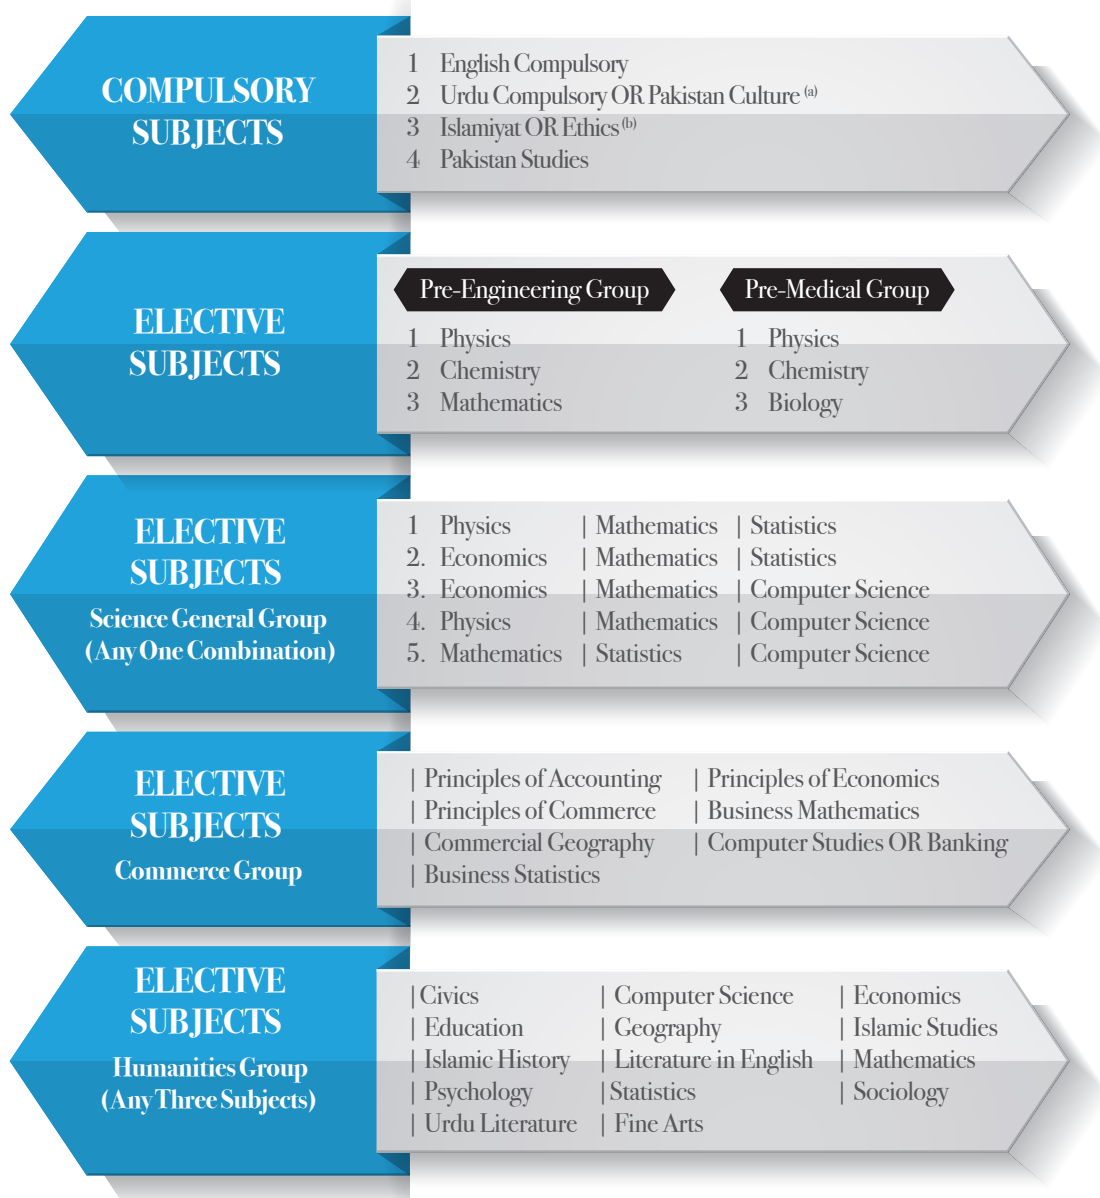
COMPULSORY SUBJECTS

1 English Compulsory
2 Urdu Compulsory OR Pakistan Culture $^{(a)}$
3 Islamiyat OR Ethics $^{(b)}$
4 Pakistan Studies

ELECTIVE SUBJECTS

Pre-Engineering Group
1 Physics
2 Chemistry
3 Mathematics

Pre-Medical Group
1 Physics
2 Chemistry
3 Biology

ELECTIVE SUBJECTS
Science General Group
(Any One Combination)

1 Physics | Mathematics | Statistics
2. Economics | Mathematics | Statistics
3. Economics | Mathematics | Computer Science
4. Physics | Mathematics | Computer Science
5. Mathematics | Statistics | Computer Science

ELECTIVE SUBJECTS
Commerce Group

| Principles of Accounting | Principles of Economics
| Principles of Commerce | Business Mathematics
| Commercial Geography | Computer Studies OR Banking
| Business Statistics

ELECTIVE SUBJECTS
Humanities Group
(Any Three Subjects)

| Civics | Computer Science | Economics
| Education | Geography | Islamic Studies
| Islamic History | Literature in English | Mathematics
| Psychology | Statistics | Sociology
| Urdu Literature | Fine Arts